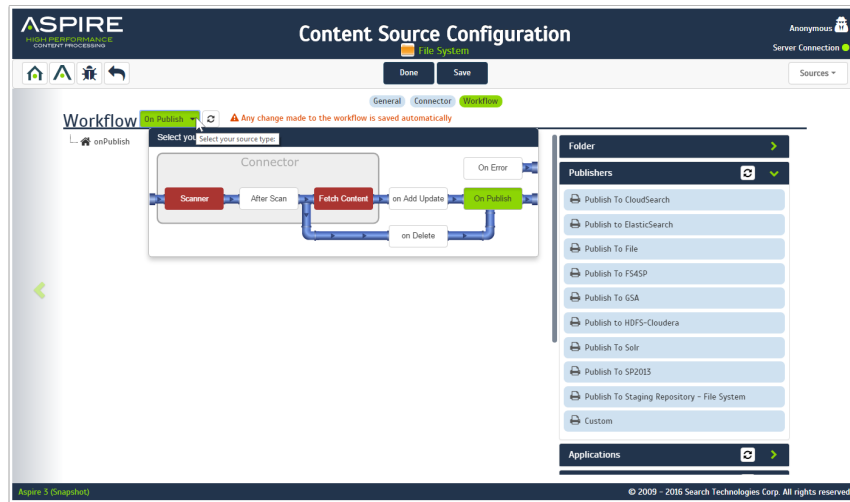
ASPIRE
HIGH PERFORMANCE
CONTENT PROCESSING

Content Source Configuration
File System

Anonymous
Server Connection

Done
Save
Sources

General
Connector
Workflow

Workflow
On Publish
Any change made to the workflow is saved automatically

onPublish

Select you
Select your source type:

Connector
On Error
Scanner
After Scan
Fetch Content
on Add Update
On Publish
on Delete

Folder
Publishers
Publish To CloudSearch
Publish to ElasticSearch
Publish To File
Publish To FS4SP
Publish To GSA
Publish to HDFS-Cloudera
Publish To Solr
Publish To SP2013
Publish To Staging Repository - File System
Custom
Applications

Aspire 3 (Snapshot)
© 2009 - 2016 Search Technologies Corp. All rights reserved